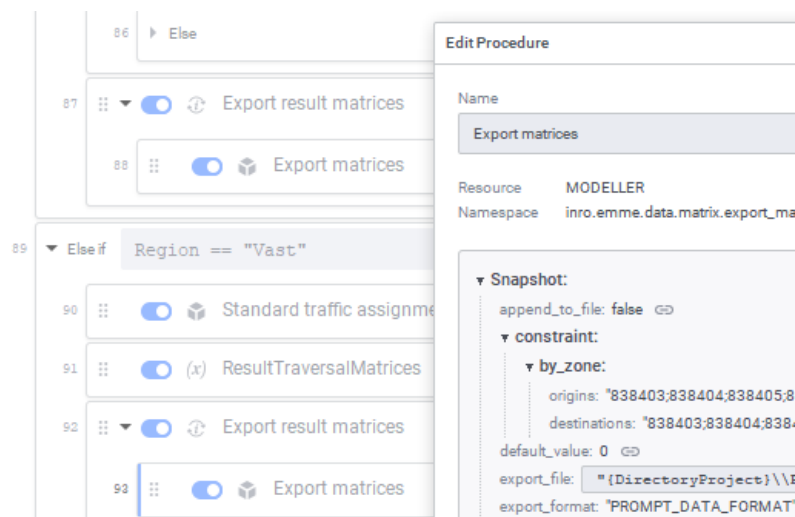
86 Else

87 Export result matrices

88 Export matrices

89 Else if Region == "Vast"

90 Standard traffic assignme

91 (x) ResultTraversalMatrices

92 Export result matrices

93 Export matrices

Edit Procedure

Name

Export matrices

Resource MODELLER
Namespace inro.emme.data.matrix.export_ma

Snapshot:
append_to_file: false
constraint:
by_zone:
origins: "838403;838404;838405;8
destinations: "838403;838404;8384
default_value: 0
export_file: "{DirectoryProject}\\
export_format: "PROMPT_DATA_FORMAT"